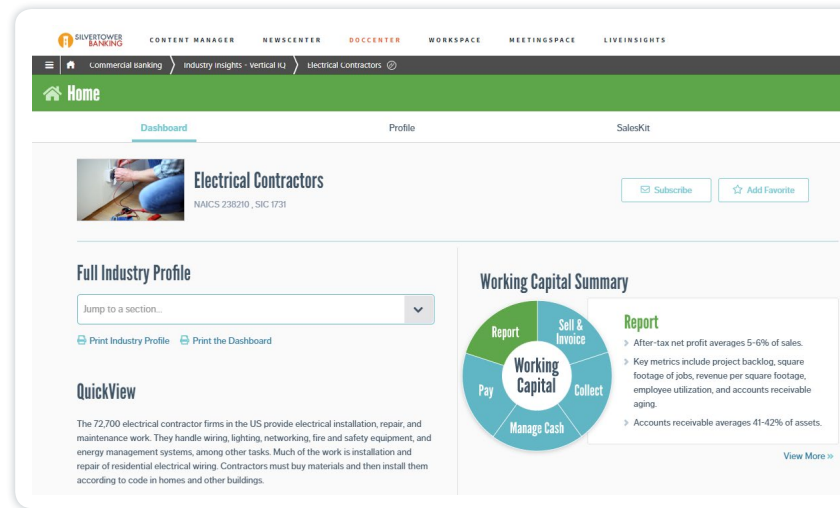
SILVERTOWER BANKING

CONTENT MANAGER NEWSCENTER DOCCENTER WORKSPACE MEETINGSPACE LIVEINSIGHTS

Commercial Banking 〉 Industry Insights - Vertical IQ 〉 Electrical Contractors

Home

Dashboard Profile SalesKit

Electrical Contractors

NAICS 238210 , SIC 1731

Subscribe Add Favorite

Full Industry Profile

Jump to a section...

Print Industry Profile Print the Dashboard

QuickView

The 72,700 electrical contractor firms in the US provide electrical installation, repair, and maintenance work. They handle wiring, lighting, networking, fire and safety equipment, and energy management systems, among other tasks. Much of the work is installation and repair of residential electrical wiring. Contractors must buy materials and then install them according to code in homes and other buildings.

Working Capital Summary

Report Sell & Invoice Collect Manage Cash Pay Working Capital

Report

After-tax net profit averages 5-6% of sales.

Key metrics include project backlog, square footage of jobs, revenue per square footage, employee utilization, and accounts receivable aging.

Accounts receivable averages 41-42% of assets.

View More »